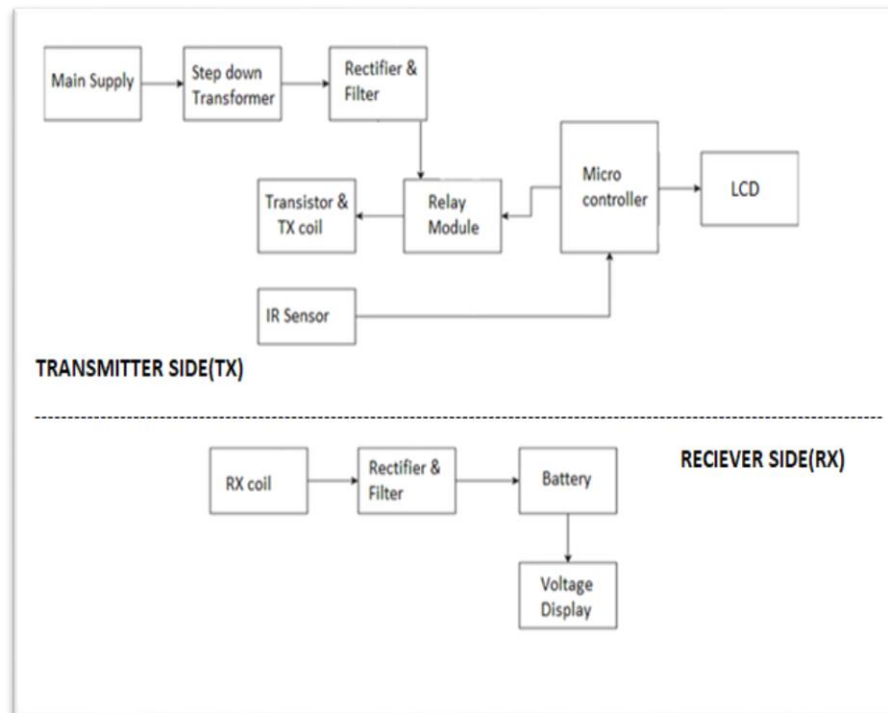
Main Supply

Step down Transformer

Rectifier & Filter

Micro controller

LCD

Transistor & TX coil

Relay Module

IR Sensor

TRANSMITTER SIDE(TX)

RX coil

Rectifier & Filter

Battery

RECIEVER SIDE(RX)

Voltage Display